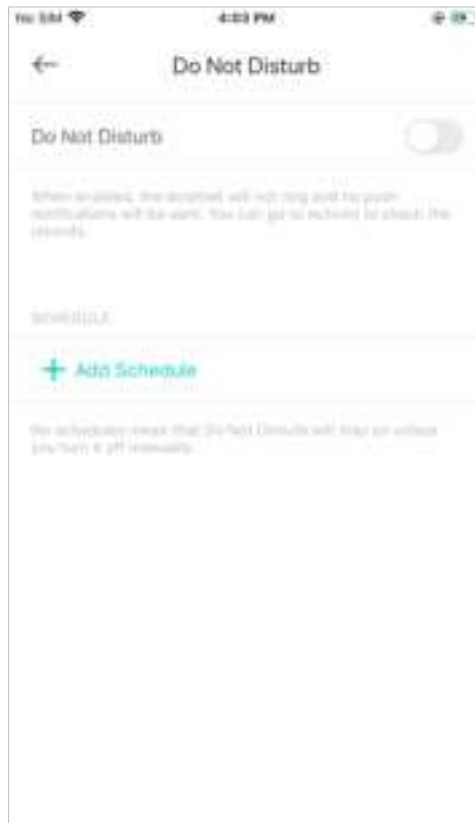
No SIM 4:03 PM

Do Not Disturb

Do Not Disturb

When enabled, the doorbell will not ring and no push notifications will be sent. You can go to Activity to check the records.

SCHEDULE

+ Add Schedule

No schedules mean that Do Not Disturb will stay on unless you turn it off manually.